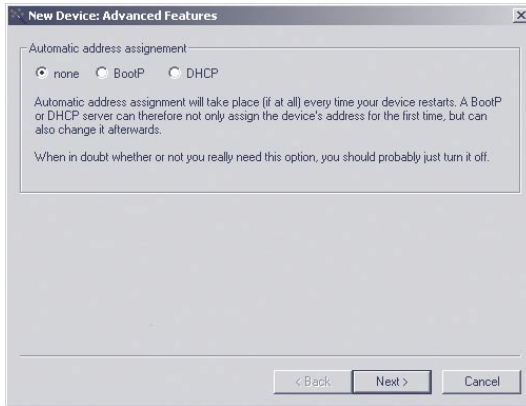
New Device: Advanced Features

Automatic address assignement

none BootP DHCP

Automatic address assignment will take place (if at all) every time your device restarts. A BootP or DHCP server can therefore not only assign the device's address for the first time, but can also change it afterwards.

When in doubt whether or not you really need this option, you should probably just turn it off.

< Back Next > Cancel